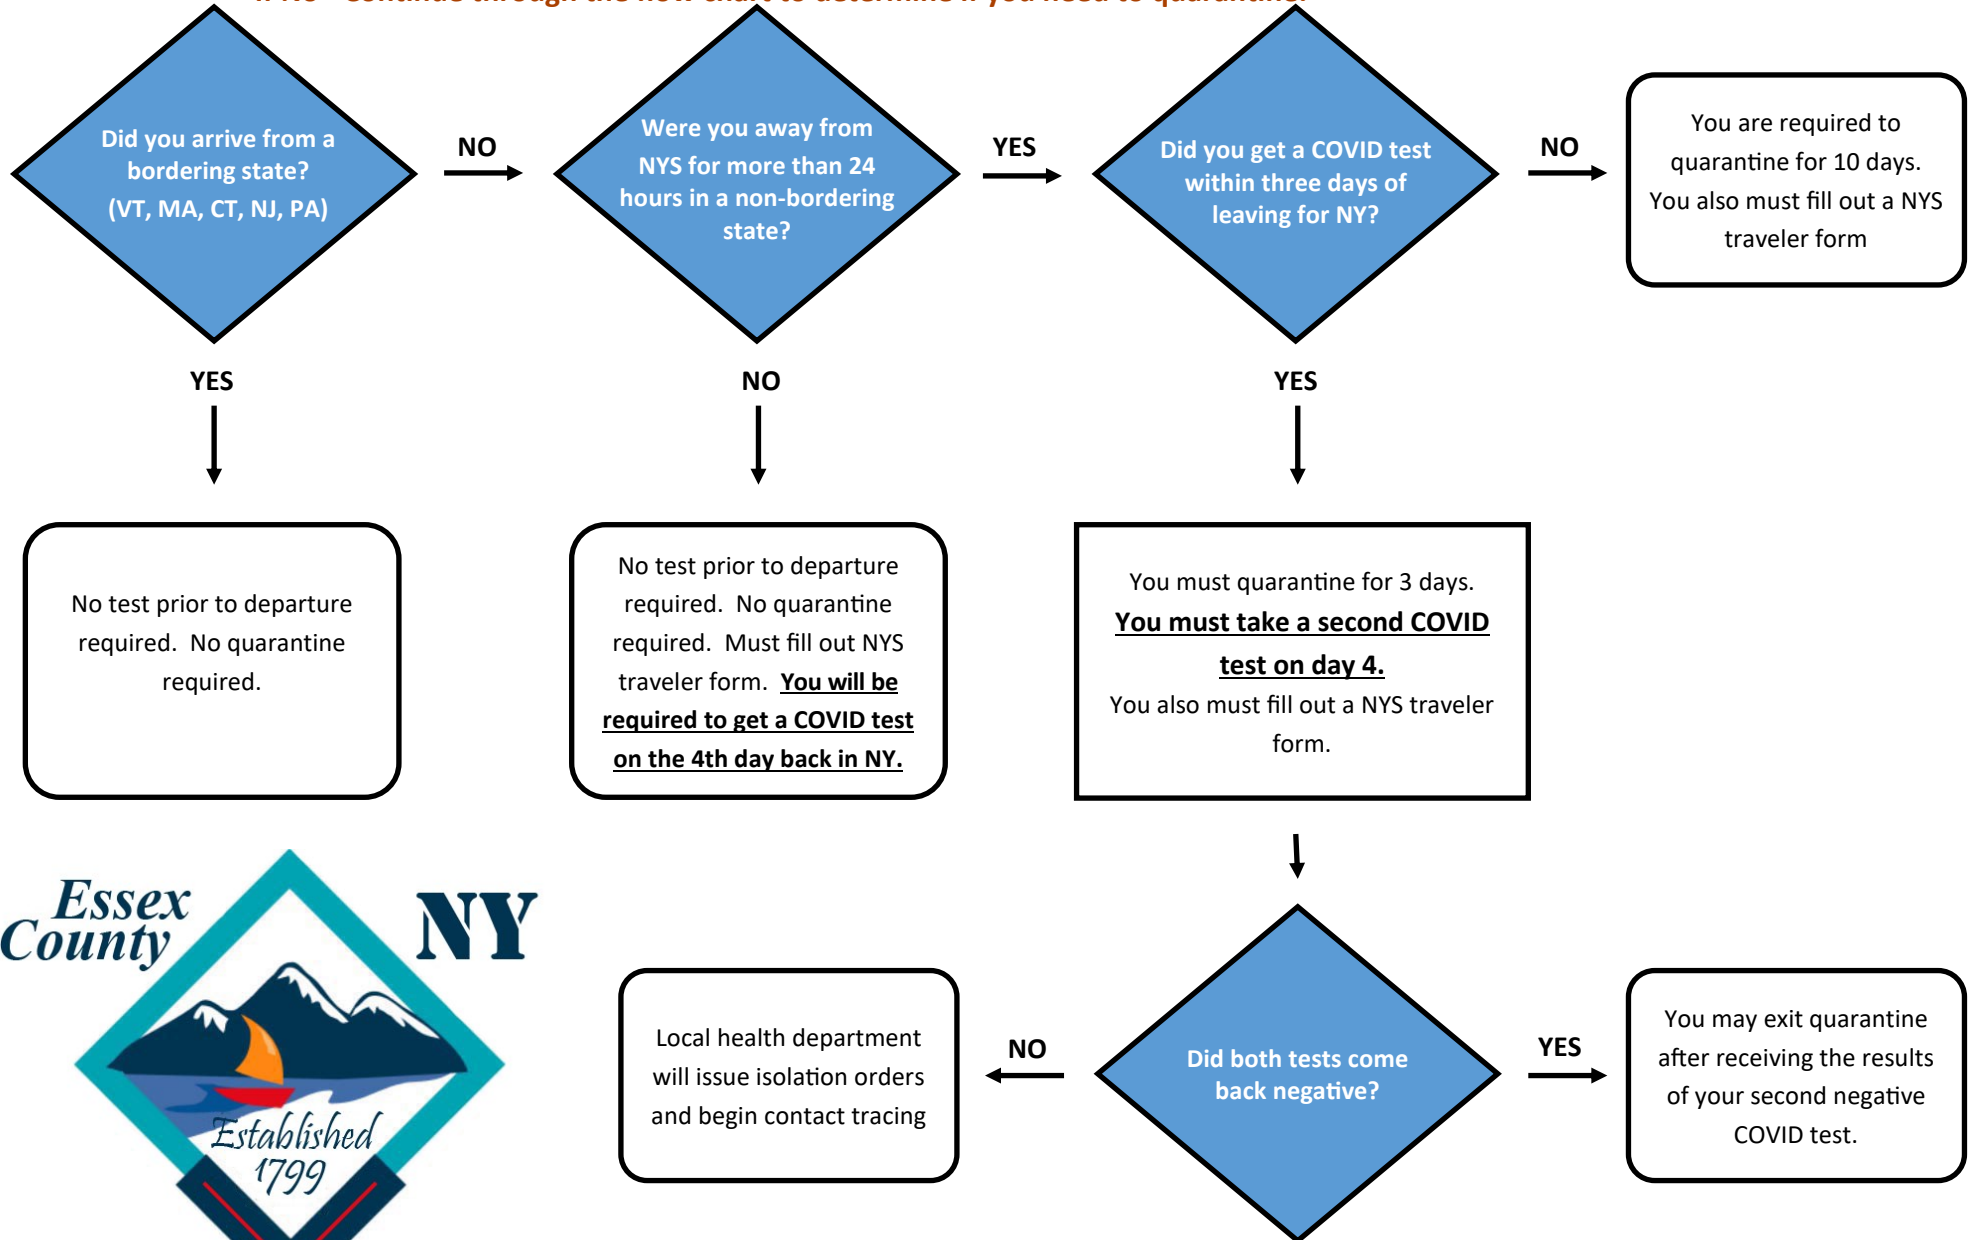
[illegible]

Did you arrive from a bordering state? (VT, MA, CT, NJ, PA)

NO

Were you away from NYS for more than 24 hours in a non-bordering state?

YES

Did you get a COVID test within three days of leaving for NY?

NO

You are required to quarantine for 10 days. You also must fill out a NYS traveler form

YES

NO

YES

No test prior to departure required. No quarantine required.

No test prior to departure required. No quarantine required. Must fill out NYS traveler form. **You will be required to get a COVID test on the 4th day back in NY.**

You must quarantine for 3 days. **You must take a second COVID test on day 4.** You also must fill out a NYS traveler form.

Essex County NY Established 1799

Local health department will issue isolation orders and begin contact tracing

NO

Did both tests come back negative?

YES

You may exit quarantine after receiving the results of your second negative COVID test.